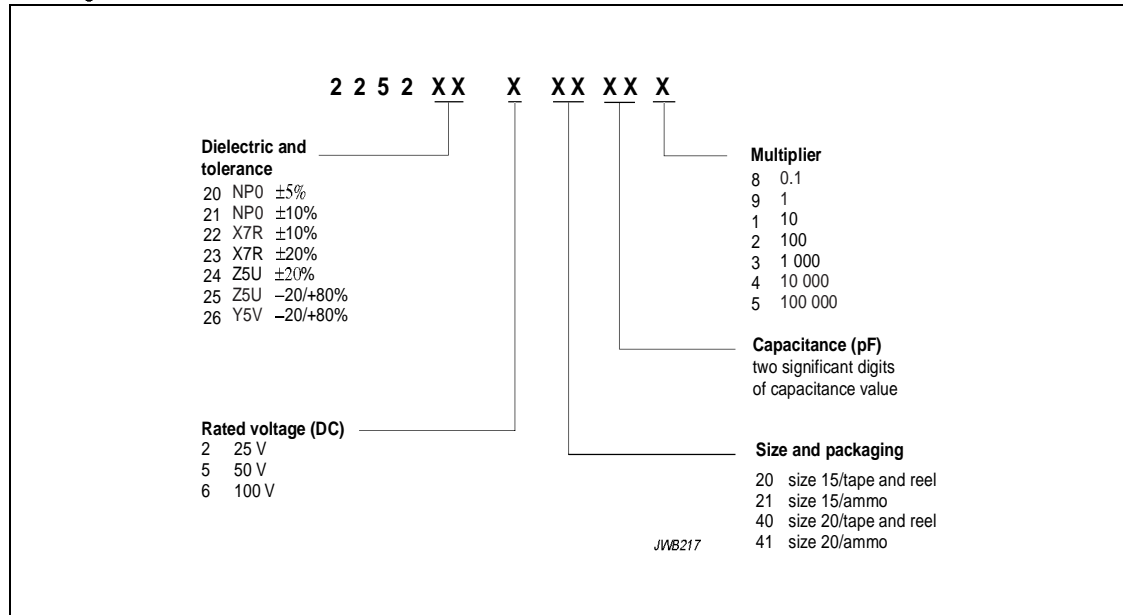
2 2 5 2 XX X XX XX X

Dielectric and tolerance
20 NP0 ±5%
21 NP0 ±10%
22 X7R ±10%
23 X7R ±20%
24 Z5U ±20%
25 Z5U –20/+80%
26 Y5V –20/+80%

Multiplier
8 0.1
9 1
1 10
2 100
3 1 000
4 10 000
5 100 000

Capacitance (pF)
two significant digits of capacitance value

Rated voltage (DC)
2 25 V
5 50 V
6 100 V

Size and packaging
20 size 15/tape and reel
21 size 15/ammo
40 size 20/tape and reel
41 size 20/ammo

JWB217